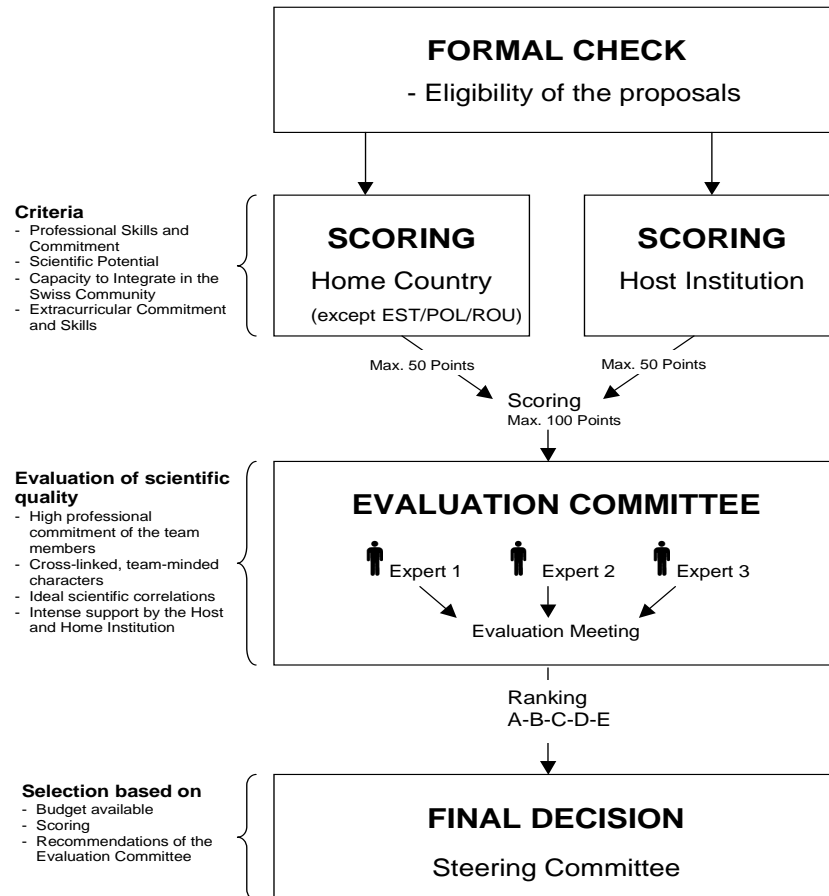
FORMAL CHECK
- Eligibility of the proposals

Criteria
- Professional Skills and Commitment
- Scientific Potential
- Capacity to Integrate in the Swiss Community
- Extracurricular Commitment and Skills

SCORING
Home Country
(except EST/POL/ROU)

SCORING
Host Institution

Max. 50 Points

Max. 50 Points

Scoring
Max. 100 Points

Evaluation of scientific quality
- High professional commitment of the team members
- Cross-linked, team-minded characters
- Ideal scientific correlations
- Intense support by the Host and Home Institution

EVALUATION COMMITTEE
Expert 1
Expert 2
Expert 3
Evaluation Meeting

Ranking
A-B-C-D-E

Selection based on
- Budget available
- Scoring
- Recommendations of the Evaluation Committee

FINAL DECISION
Steering Committee